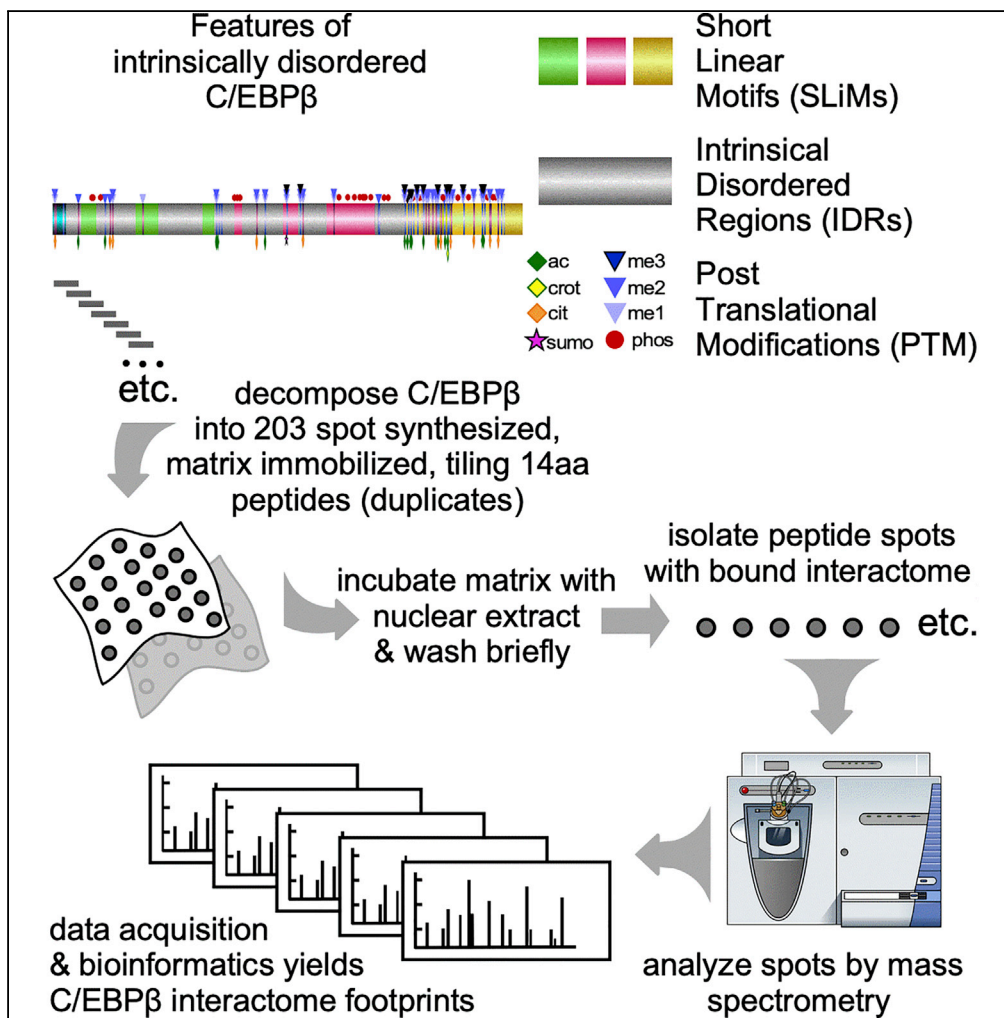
Features of intrinsically disordered C/EBPβ

Short Linear Motifs (SLiMs)

Intrinsical Disordered Regions (IDRs)

ac
crot
cit
sumo
me3
me2
me1
phos

Post Translational Modifications (PTM)

...
etc.

decompose C/EBPβ into 203 spot synthesized, matrix immobilized, tiling 14aa peptides (duplicates)

incubate matrix with nuclear extract & wash briefly

isolate peptide spots with bound interactome

etc.

data acquisition & bioinformatics yields C/EBPβ interactome footprints

analyze spots by mass spectrometry